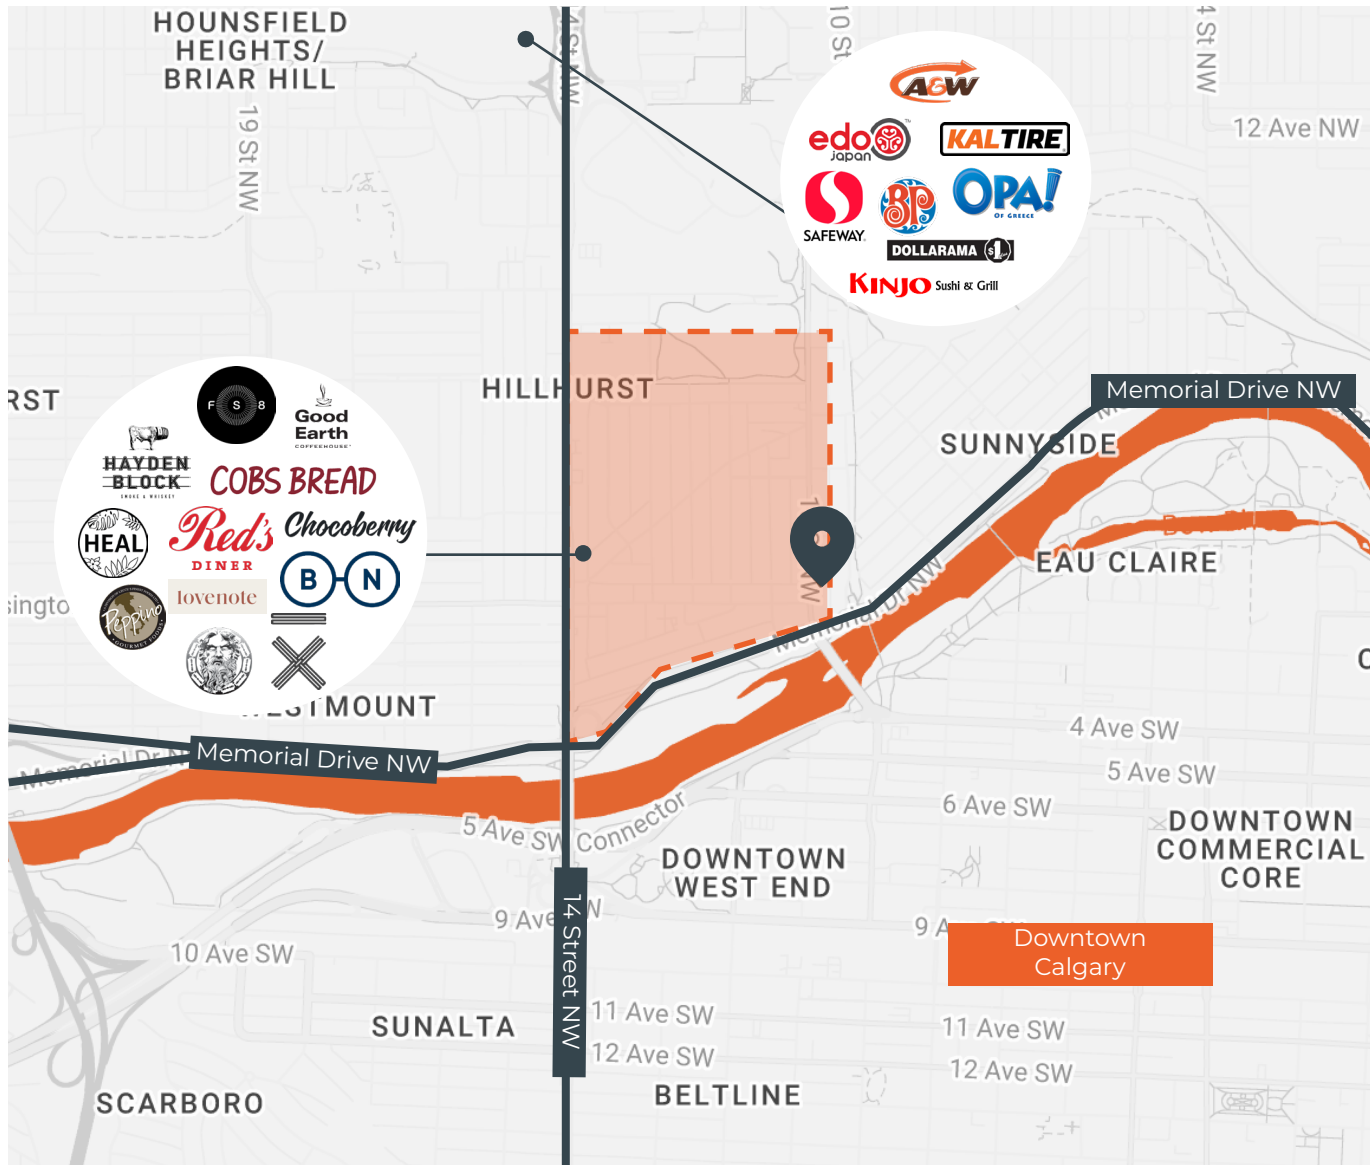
HOUNSFIELD HEIGHTS/ BRIAR HILL

19 St NW

14 St NW

10 St

4 St NW

12 Ave NW

A&W

edo Japan

KALTIRE

SAFEWAY

BP

OPA! OF GREECE

DOLLARAMA $

KINJO Sushi & Grill

RST

HILLHURST

Memorial Drive NW

SUNNYSIDE

F S 8

Good Earth COFFEEHOUSE

HAYDEN BLOCK SMOKE & WHISKEY

COBS BREAD

HEAL

Red's DINER

Chocoberry

B N

lovenote

Peppino

EAU CLAIRE

Memorial Dr NW

sington

WESTMOUNT

Memorial Dr NW

Memorial Drive NW

4 Ave SW

5 Ave SW

6 Ave SW

DOWNTOWN COMMERCIAL CORE

5 Ave SW Connector

DOWNTOWN WEST END

9 Ave SW

9 A

Downtown Calgary

10 Ave SW

14 Street NW

11 Ave SW

12 Ave SW

11 Ave SW

12 Ave SW

SUNALTA

BELTLINE

SCARBORO